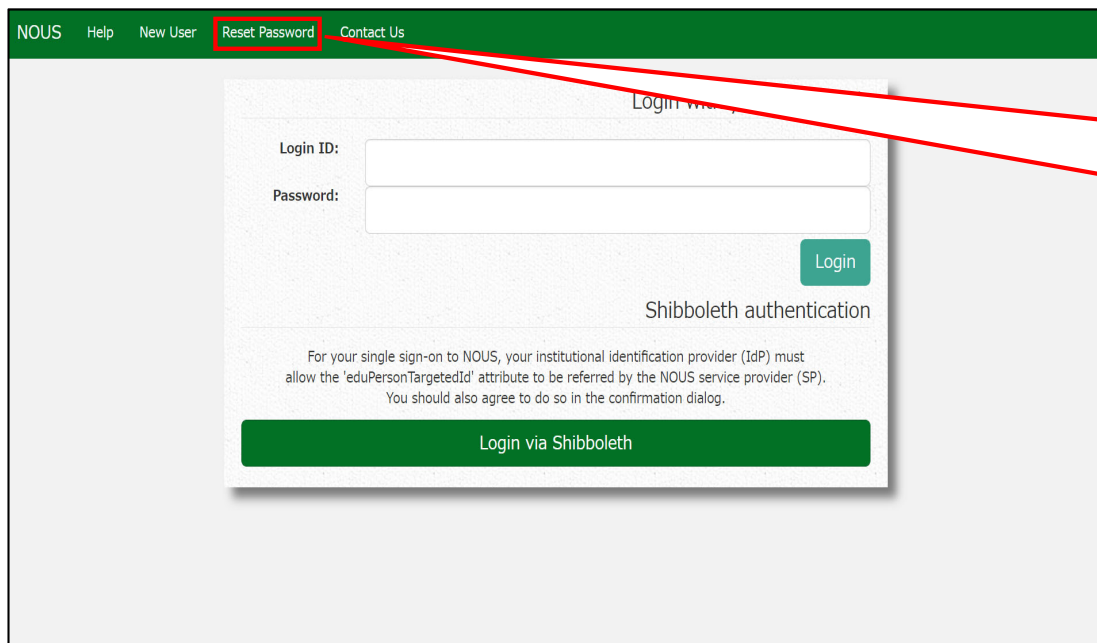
NOUS Help New User Reset Password Contact Us

Login with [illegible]

Login ID:

Password:

Login

Shibboleth authentication

For your single sign-on to NOUS, your institutional identification provider (IdP) must allow the 'eduPersonTargetedId' attribute to be referred by the NOUS service provider (SP). You should also agree to do so in the confirmation dialog.

Login via Shibboleth